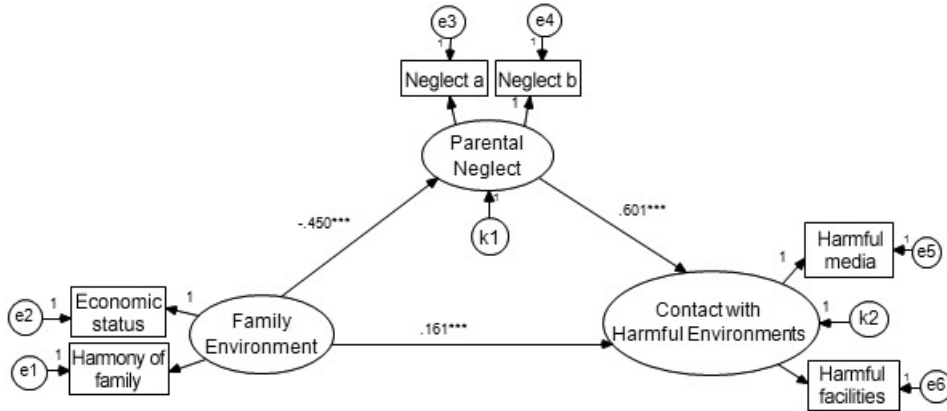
e3
e4
1
1
Neglect a
Neglect b
1
Parental Neglect
1
k1
-.450***
.601***
Harmful media
1
1
e5
1
e2
Economic status
1
Family Environment
.161***
Contact with Harmful Environments
1
k2
e1
1
Harmony of family
Harmful facilities
1
e6